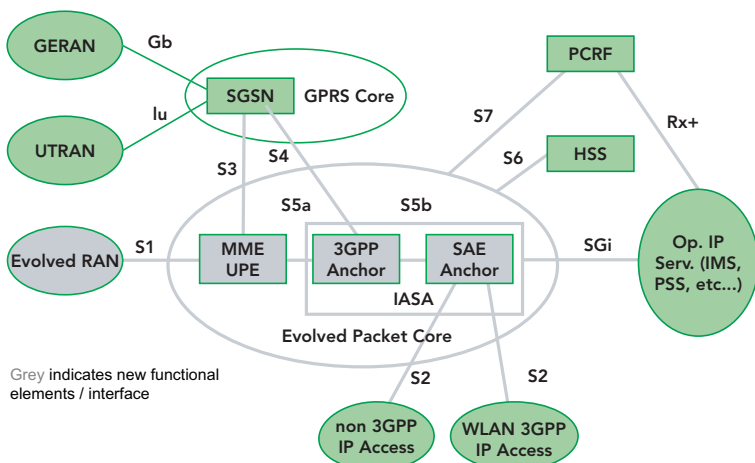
GERAN

Gb

PCRF

SGSN

GPRS Core

Iu

S7

Rx+

UTRAN

S3

S4

S6

HSS

S5a

S5b

S1

MME UPE

3GPP Anchor

SAE Anchor

SGi

Op. IP Serv. (IMS, PSS, etc...)

Evolved RAN

IASA

Evolved Packet Core

Grey indicates new functional elements / interface

S2

S2

non 3GPP IP Access

WLAN 3GPP IP Access